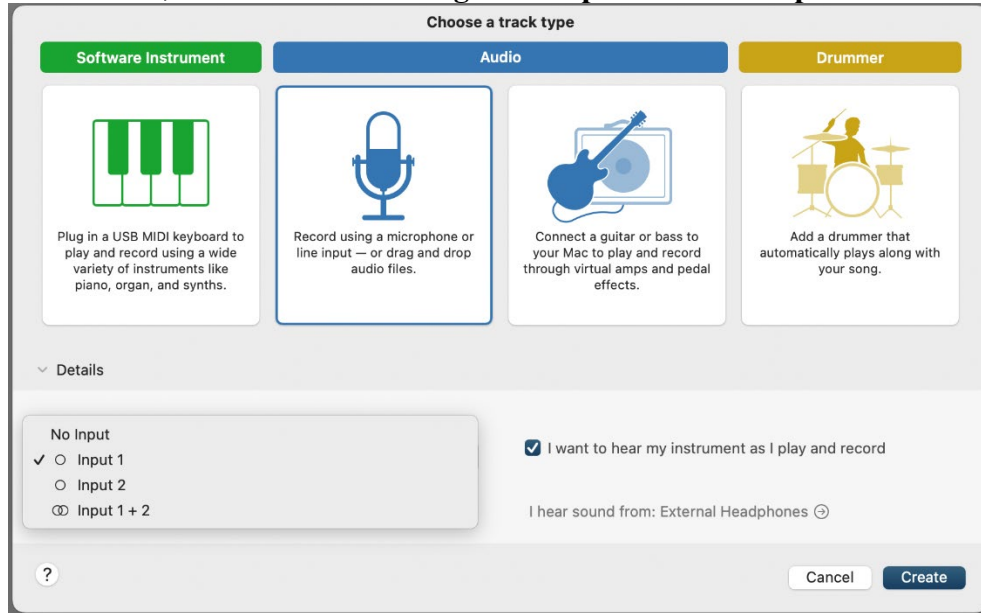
Choose a track type

Software Instrument

Audio

Drummer

Plug in a USB MIDI keyboard to play and record using a wide variety of instruments like piano, organ, and synths.

Record using a microphone or line input — or drag and drop audio files.

Connect a guitar or bass to your Mac to play and record through virtual amps and pedal effects.

Add a drummer that automatically plays along with your song.

Details

No Input
✓ Input 1
Input 2
Input 1 + 2

I want to hear my instrument as I play and record

I hear sound from: External Headphones

?

Cancel

Create